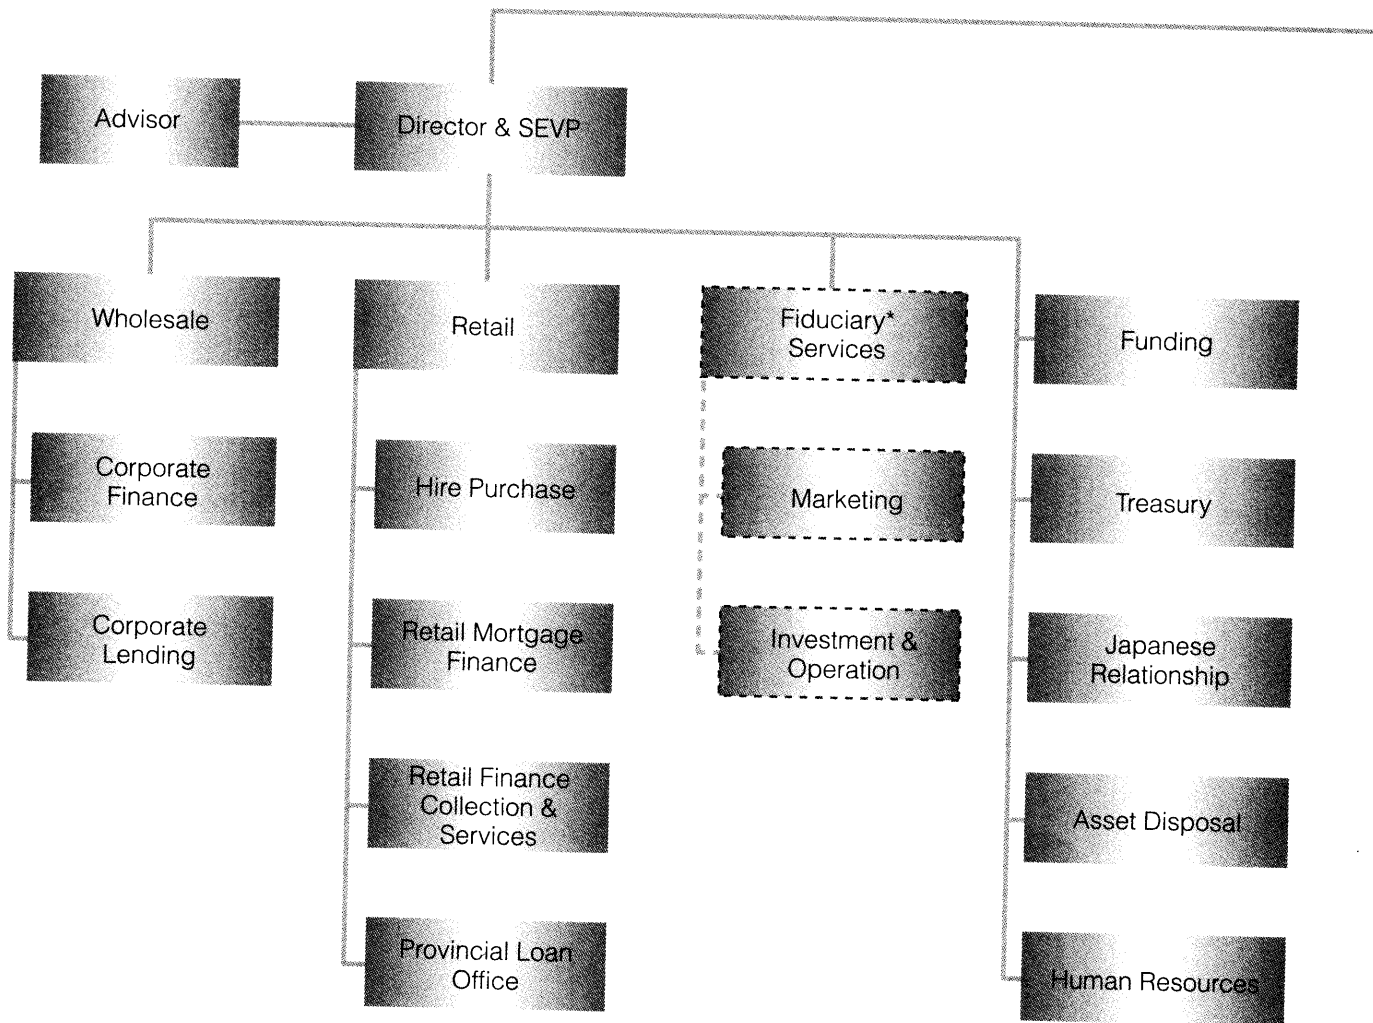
Advisor

Director & SEVP

Wholesale

Corporate Finance

Corporate Lending

Retail

Hire Purchase

Retail Mortgage Finance

Retail Finance Collection & Services

Provincial Loan Office

Fiduciary* Services

Marketing

Investment & Operation

Funding

Treasury

Japanese Relationship

Asset Disposal

Human Resources